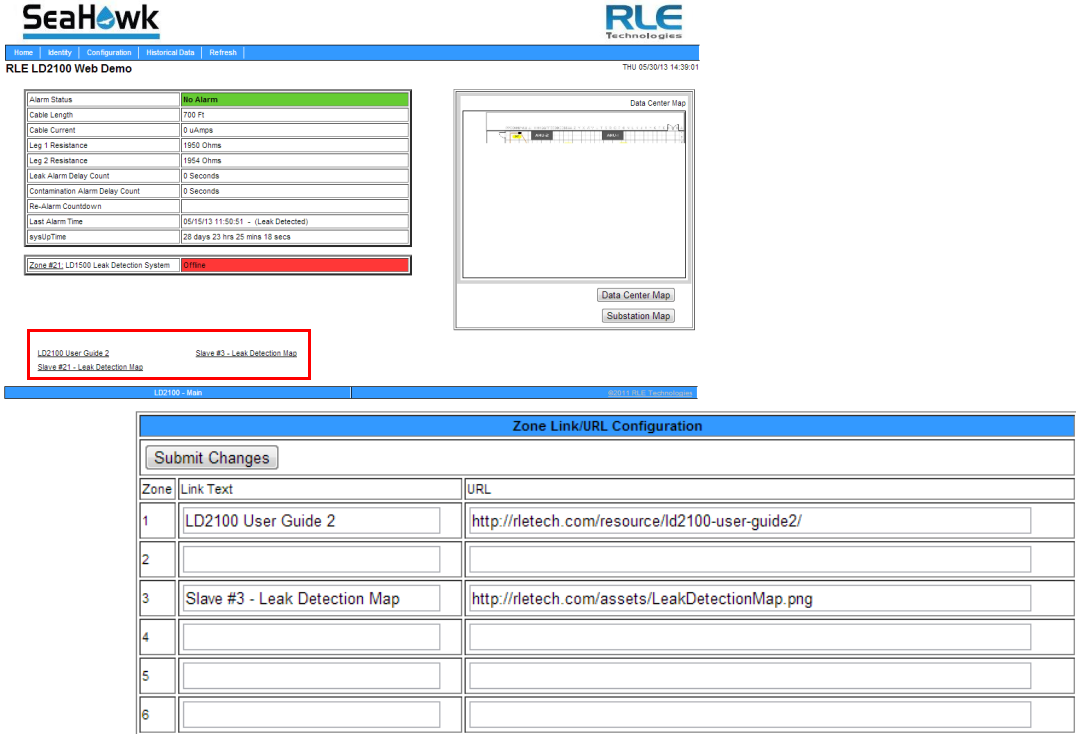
SeaHawk

RLE Technologies

Home | Identity | Configuration | Historical Data | Refresh

RLE LD2100 Web Demo

THU 05/30/13 14:39:01

| Alarm Status | No Alarm |
|---|---|
| Cable Length | 700 Ft |
| Cable Current | 0 uAmps |
| Leg 1 Resistance | 1950 Ohms |
| Leg 2 Resistance | 1954 Ohms |
| Leak Alarm Delay Count | 0 Seconds |
| Contamination Alarm Delay Count | 0 Seconds |
| Re-Alarm Countdown | |
| Last Alarm Time | 05/15/13 11:50:51 - (Leak Detected) |
| sysUpTime | 28 days 23 hrs 25 mins 18 secs |

| Zone #21: LD1500 Leak Detection System | Offline |
|---|---|

Data Center Map

AHU-2 AHU-1

Data Center Map

Substation Map

LD2100 User Guide 2
Slave #3 - Leak Detection Map
Slave #21 - Leak Detection Map

LD2100 - Main

©2011 RLE Technologies

Zone Link/URL Configuration

Submit Changes

| Zone | Link Text | URL |
|---|---|---|
| 1 | LD2100 User Guide 2 | http://rletech.com/resource/ld2100-user-guide2/ |
| 2 | | |
| 3 | Slave #3 - Leak Detection Map | http://rletech.com/assets/LeakDetectionMap.png |
| 4 | | |
| 5 | | |
| 6 | | |